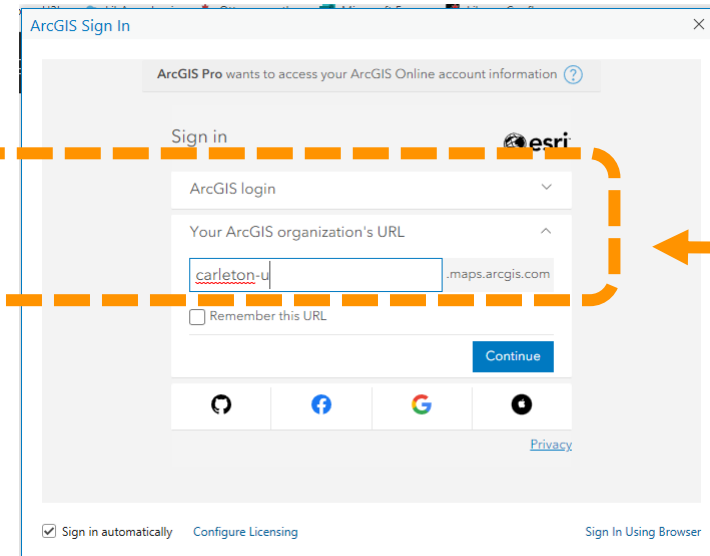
ArcGIS Sign In

ArcGIS Pro wants to access your ArcGIS Online account information ?

Sign in

esri

ArcGIS login

Your ArcGIS organization's URL

carleton-u .maps.arcgis.com

Remember this URL

Continue

Privacy

Sign in automatically Configure Licensing Sign In Using Browser